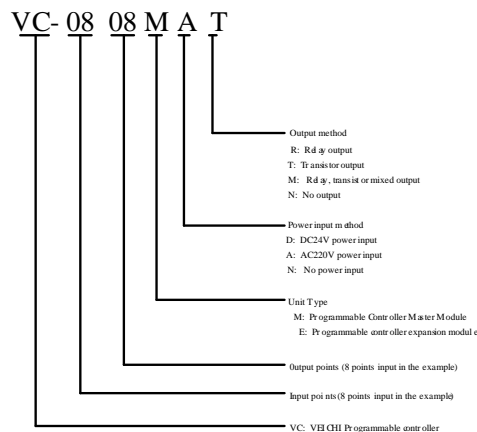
VC- 08 08 M A T

Output method
R: Relay output
T: Transistor output
M: Relay, transistor mixed output
N: No output

Power input method
D: DC24V power input
A: AC220V power input
N: No power input

Unit Type
M: Programmable Controller Master Module
E: Programmable controller expansion module

Output points (8 points input in the example)

Input points (8 points input in the example)

VC: VEICHI Programmable controller